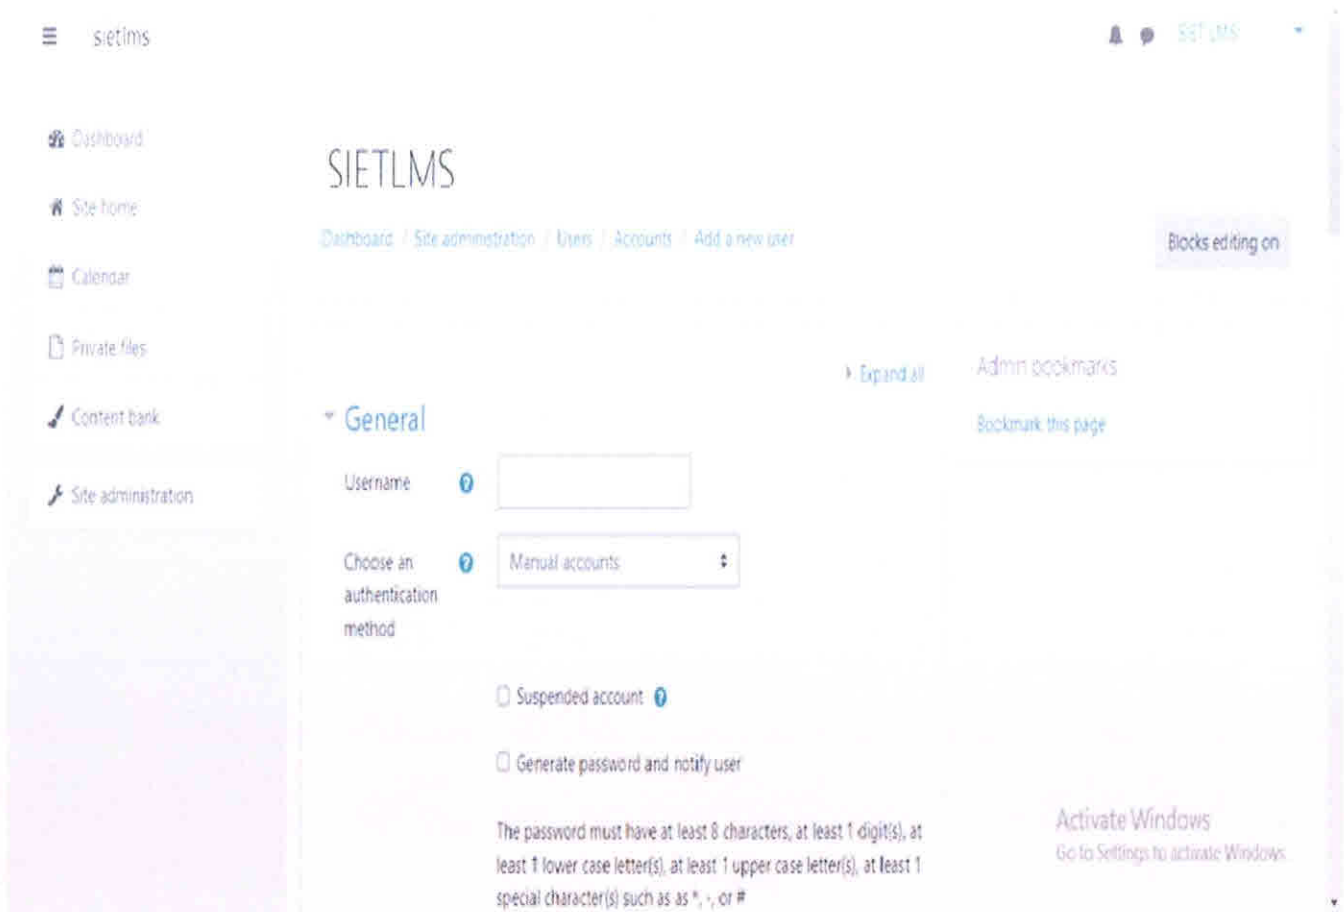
sietlms

SIET LMS

Dashboard

Site home

Calendar

Private files

Content bank

Site administration

SIETLMS

Dashboard / Site administration / Users / Accounts / Add a new user

Blocks editing on

Expand all

Admin bookmarks

Bookmark this page

General

Username

Choose an authentication method

Manual accounts

Suspended account

Generate password and notify user

The password must have at least 8 characters, at least 1 digit(s), at least 1 lower case letter(s), at least 1 upper case letter(s), at least 1 special character(s) such as as *, -, or #

Activate Windows
Go to Settings to activate Windows.